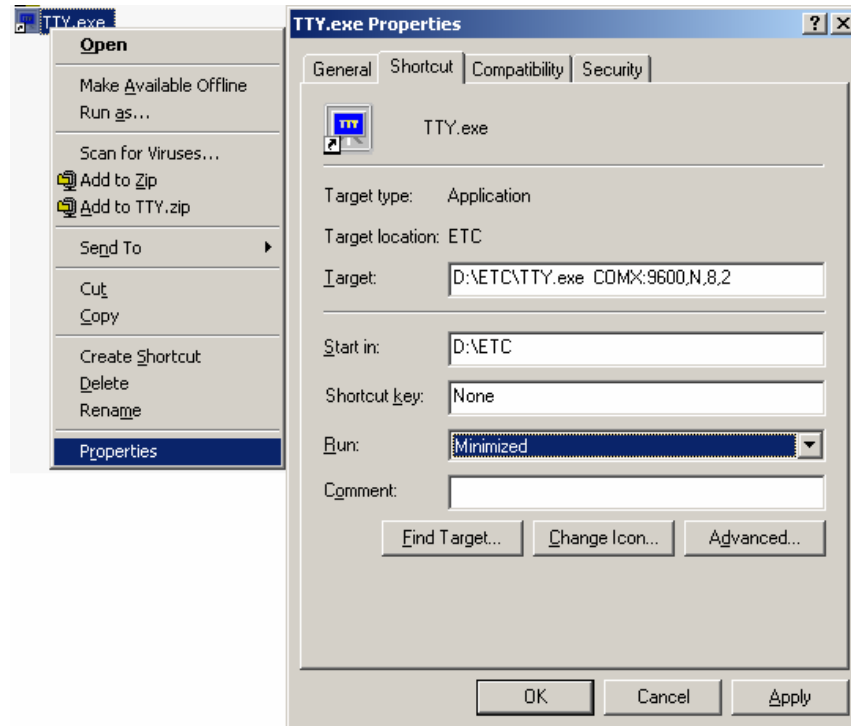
TTY.exe

Open

Make Available Offline

Run as...

Scan for Viruses...

Add to Zip

Add to TTY.zip

Send To

Cut

Copy

Create Shortcut

Delete

Rename

Properties

TTY.exe Properties

? X

General | Shortcut | Compatibility | Security

TTY

TTY.exe

Target type: Application

Target location: ETC

Target: D:\ETC\TTY.exe COMX:9600,N,8,2

Start in: D:\ETC

Shortcut key: None

Run: Minimized

Comment:

Find Target... | Change Icon... | Advanced...

OK | Cancel | Apply